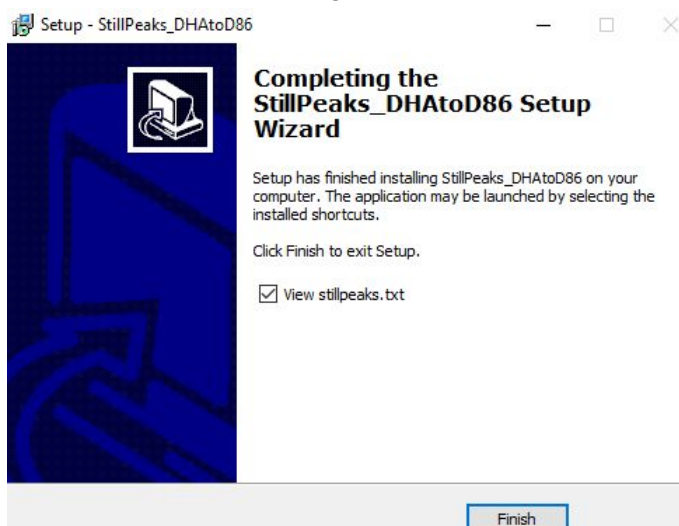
Setup - StillPeaks_DHAtoD86

Completing the StillPeaks_DHAtoD86 Setup Wizard

Setup has finished installing StillPeaks_DHAtoD86 on your computer. The application may be launched by selecting the installed shortcuts.

Click Finish to exit Setup.

☑ View stillpeaks.txt

Finish